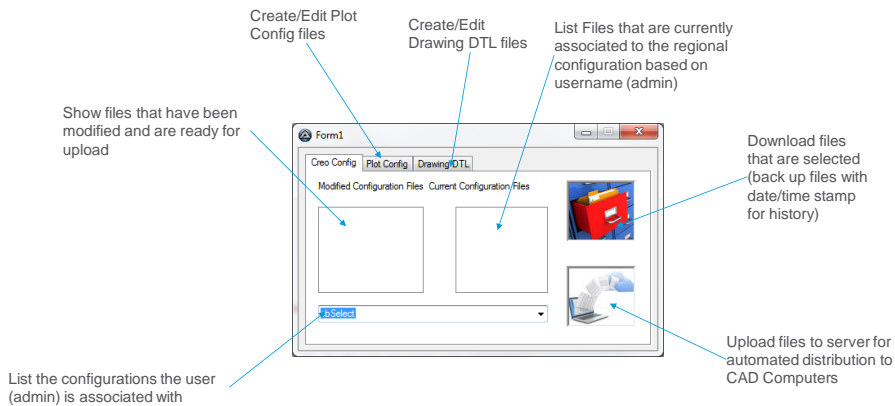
Create/Edit Plot Config files

Create/Edit Drawing DTL files

List Files that are currently associated to the regional configuration based on username (admin)

Show files that have been modified and are ready for upload

Form1

Creo Config

Plot Config

Drawing DTL

Modified Configuration Files

Current Configuration Files

Download files that are selected (back up files with date/time stamp for history)

cbSelect

Upload files to server for automated distribution to CAD Computers

List the configurations the user (admin) is associated with